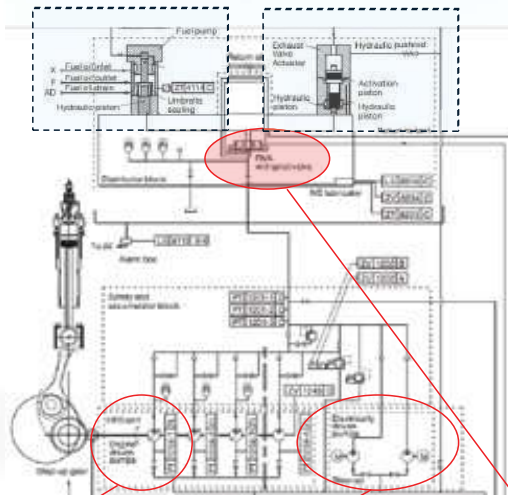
Fuel pump
X
F
AD
Fuel oil inlet
Fuel oil outlet
Fuel oil return
Hydraulic piston
ZS5114-C
Umbrella sealing
Exhaust Valve Actuator
Hydraulic pushrod
Activation piston
Hydraulic piston
Hydraulic piston
FIVA with pilot valve
Distributor block
ZS
LS
ZS
To oil
Alarm box
Safety and accumulator block
ZS
Electrically driven pumps
Engine driven pumps
Step up gear